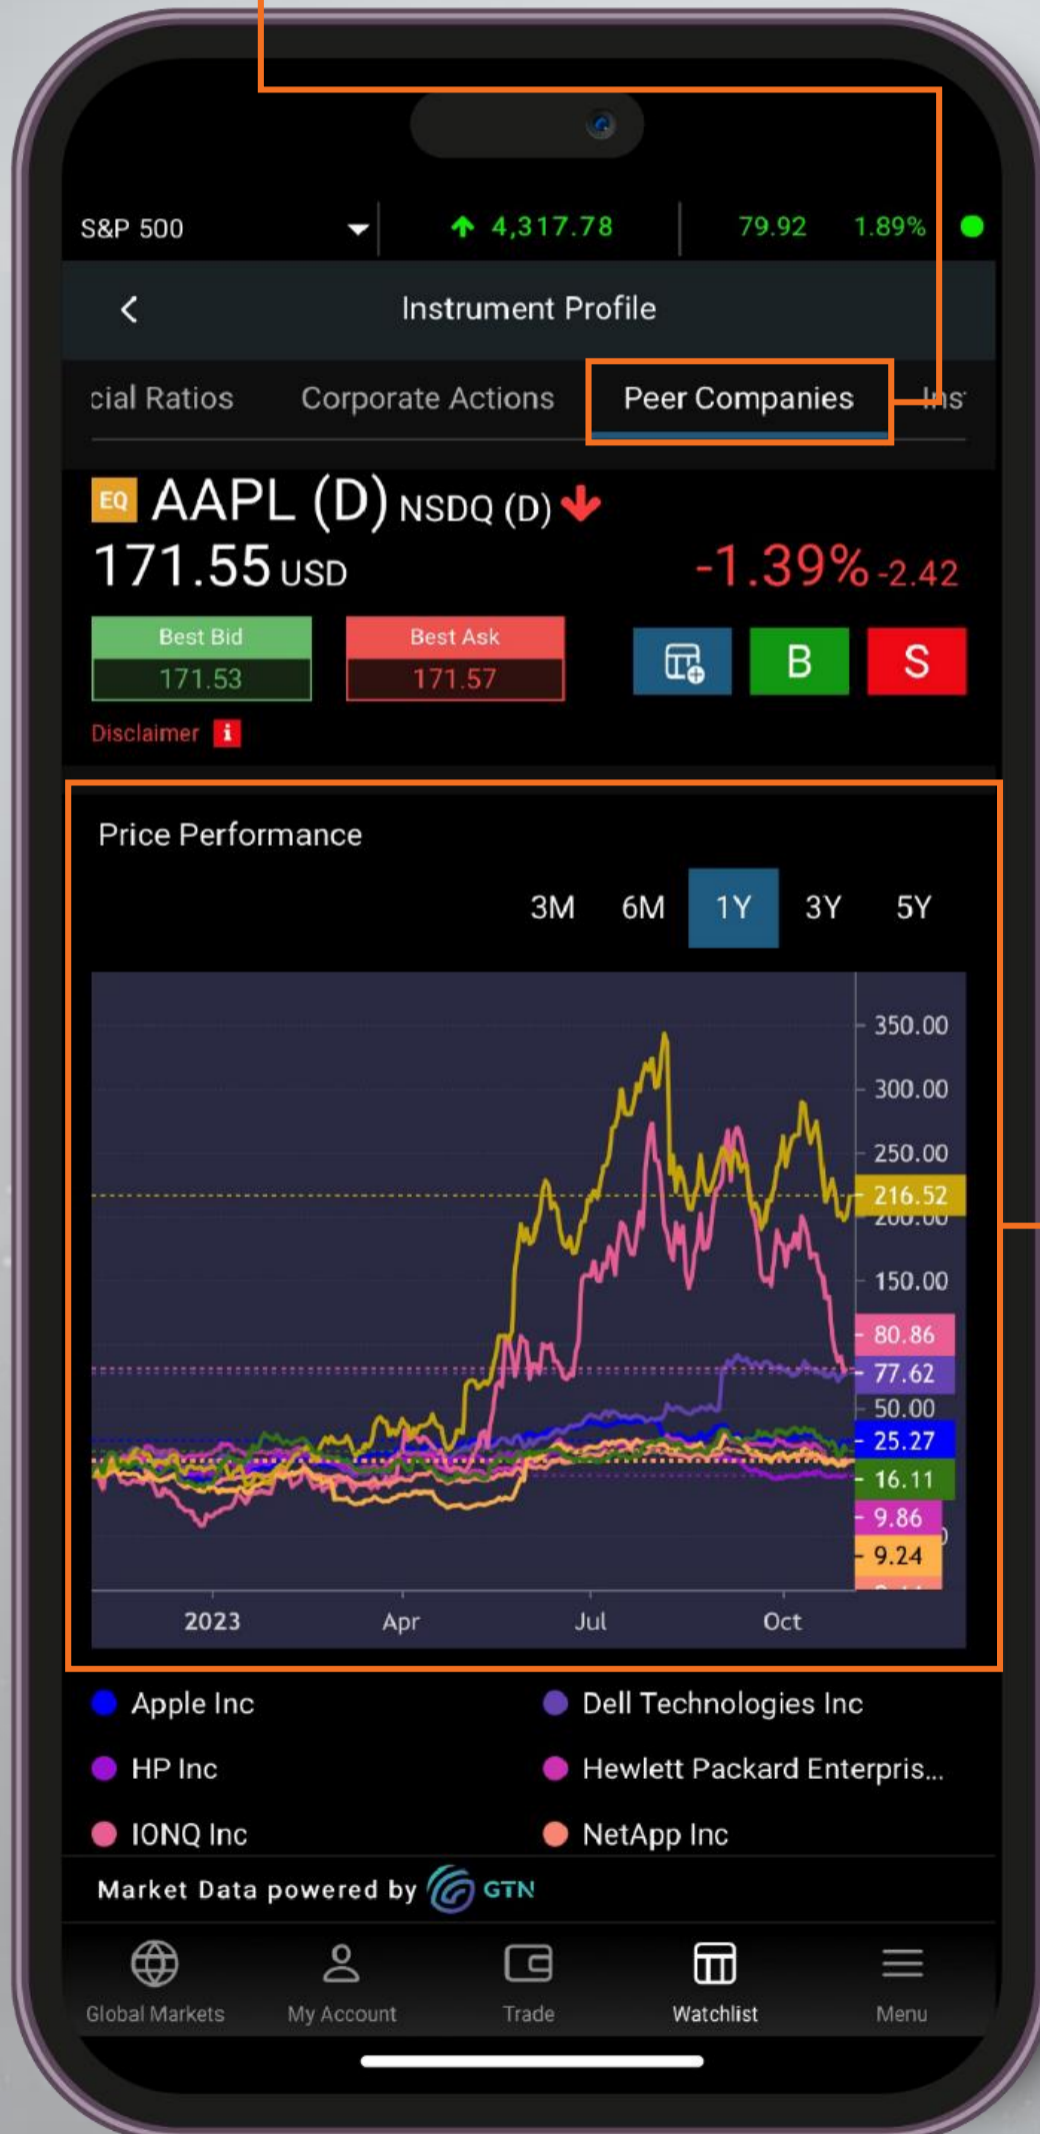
S&P 500 4,317.78 79.92 1.89%

Instrument Profile

cial Ratios Corporate Actions Peer Companies Ins

EQ AAPL (D) NSDQ (D)
171.55 USD -1.39% -2.42

Best Bid 171.53
Best Ask 171.57

B S

Disclaimer

Price Performance

3M 6M 1Y 3Y 5Y

350.00
300.00
250.00
216.52
200.00
150.00
80.86
77.62
50.00
25.27
16.11
9.86
9.24

2023 Apr Jul Oct

Apple Inc
Dell Technologies Inc
HP Inc
Hewlett Packard Enterpris...
IONQ Inc
NetApp Inc

Market Data powered by GTN

Global Markets My Account Trade Watchlist Menu